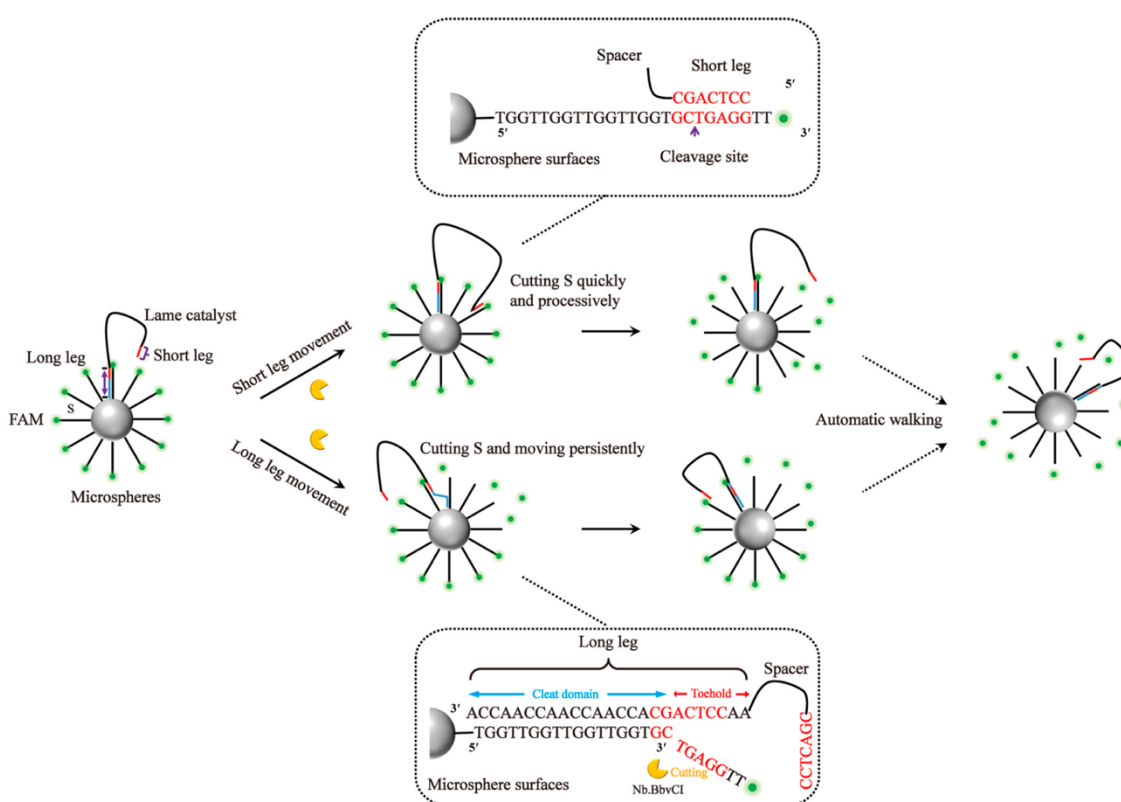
Spacer

Short leg

5′

CGACTCC

TGGTTGGTTGGTTGGTGCTGAGGTT

5′

3′

Microsphere surfaces

Cleavage site

Lame catalyst

Long leg

Short leg

FAM

S

Microspheres

Short leg movement

Long leg movement

Cutting S quickly and processively

Cutting S and moving persistently

Automatic walking

Long leg

Spacer

Cleat domain

Toehold

3′

ACCAACCAACCAACCACGACTCCAA

TGGTTGGTTGGTTGGTGC

5′

3′

TGAGGTT

CCTCAGC

Cutting

Microsphere surfaces

Nb.BbvCI